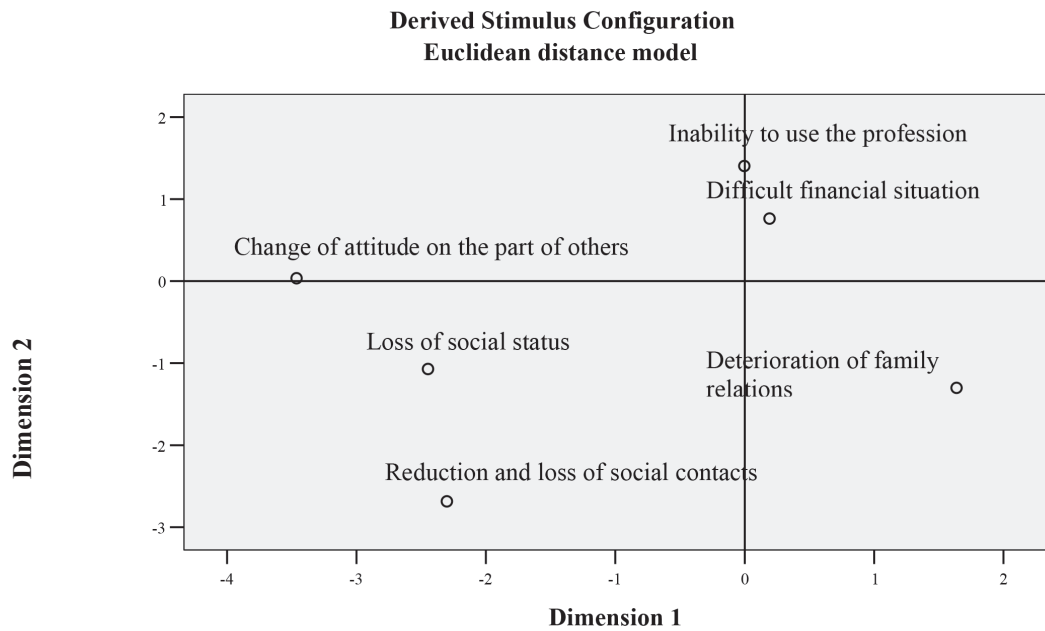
Derived Stimulus Configuration
Euclidean distance model

Dimension 2

2
1
0
-1
-2
-3

Inability to use the profession
Difficult financial situation
Change of attitude on the part of others
Loss of social status
Deterioration of family relations
Reduction and loss of social contacts

-4
-3
-2
-1
0
1
2

Dimension 1